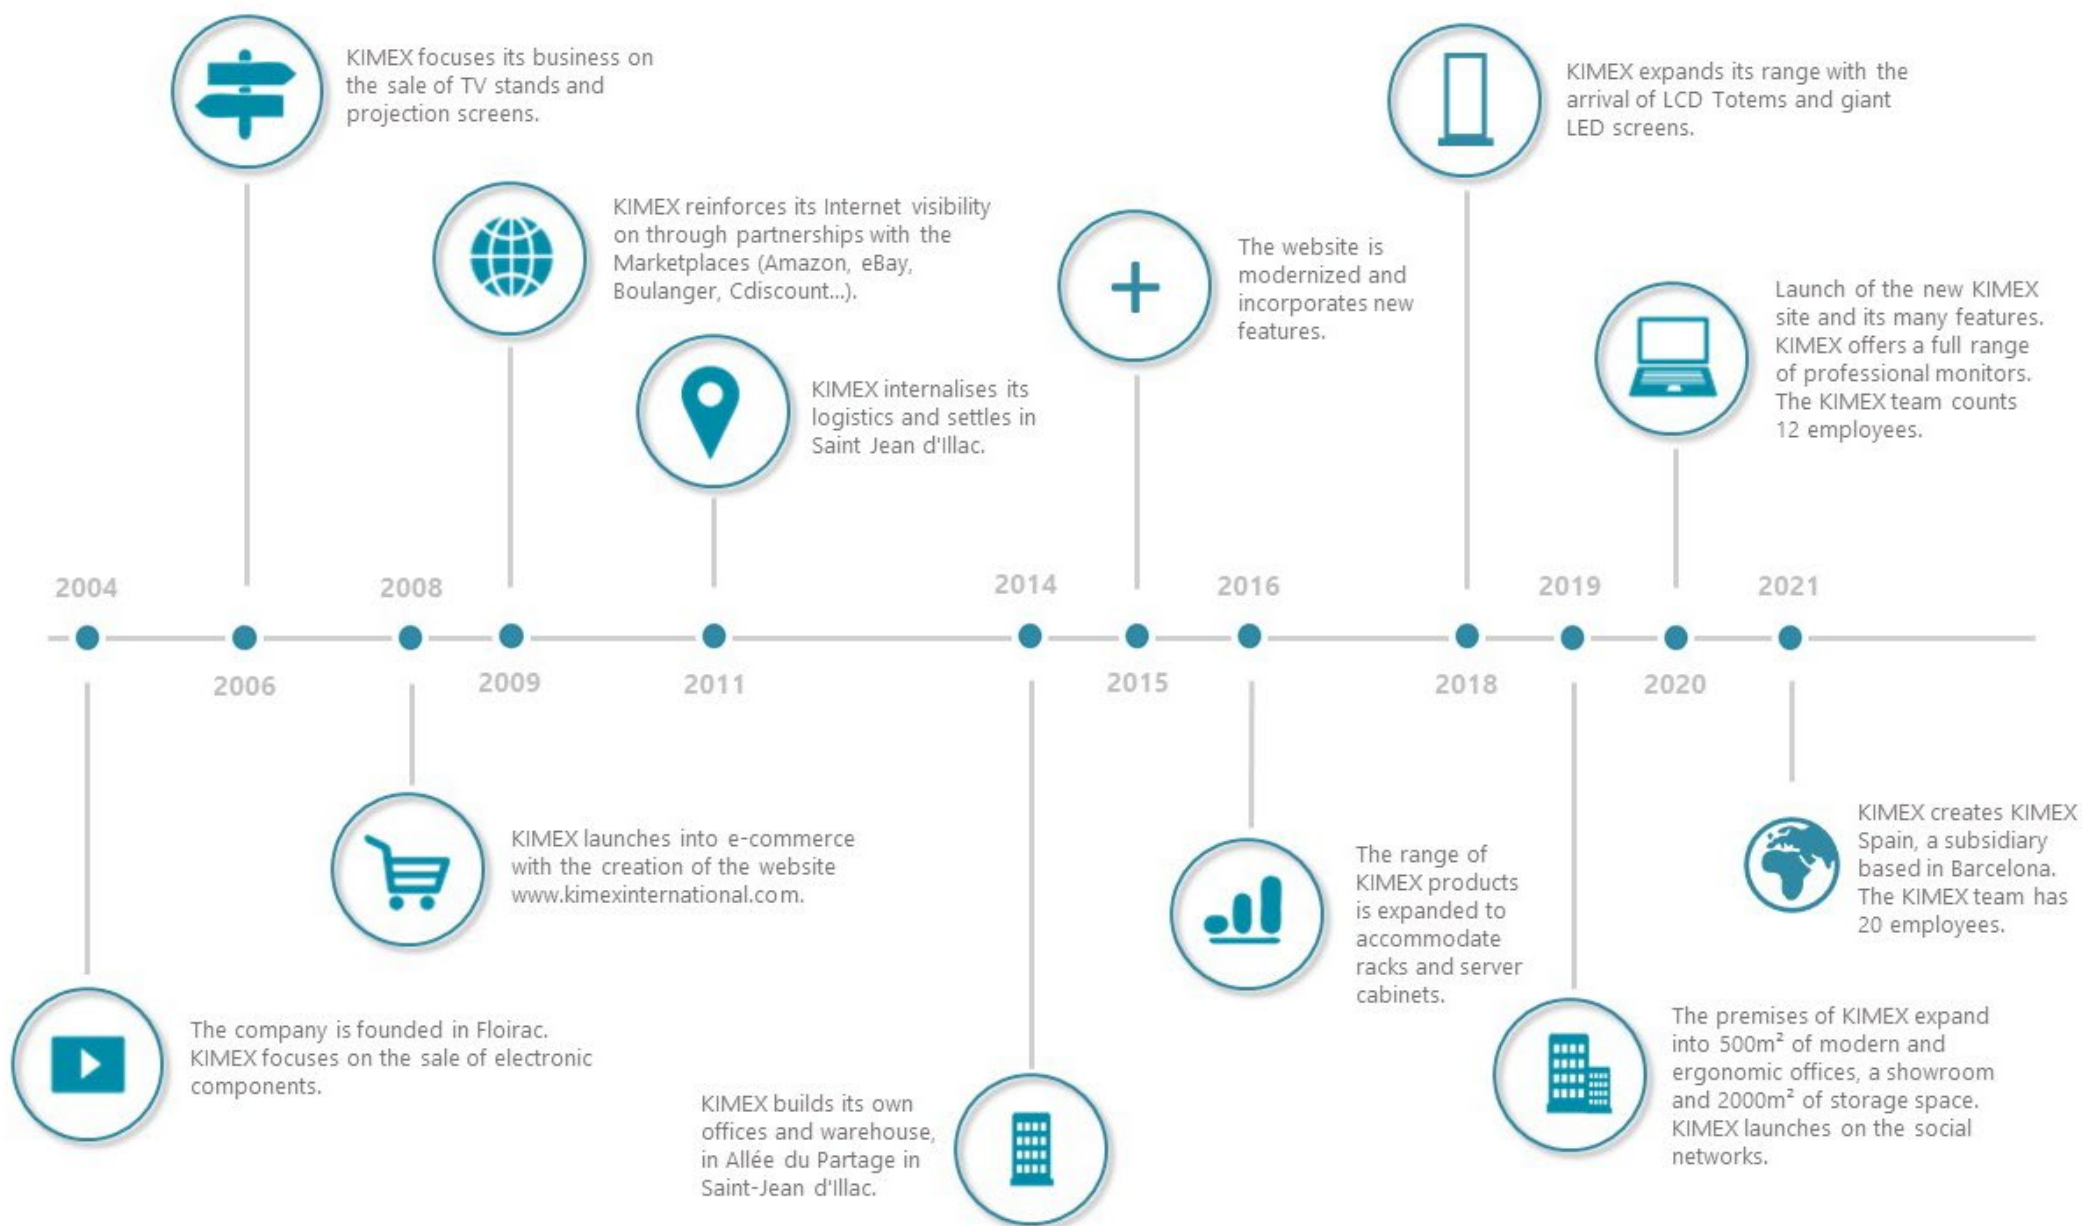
KIMEX focuses its business on the sale of TV stands and projection screens.

KIMEX reinforces its Internet visibility on through partnerships with the Marketplaces (Amazon, eBay, Boulanger, Cdiscount...).

KIMEX internalises its logistics and settles in Saint Jean d'Illac.

The website is modernized and incorporates new features.

KIMEX expands its range with the arrival of LCD Totems and giant LED screens.

Launch of the new KIMEX site and its many features. KIMEX offers a full range of professional monitors. The KIMEX team counts 12 employees.

2004

2006

2008

2009

2011

2014

2015

2016

2018

2019

2020

2021

KIMEX launches into e-commerce with the creation of the website www.kimexinternational.com.

The range of KIMEX products is expanded to accommodate racks and server cabinets.

KIMEX creates KIMEX Spain, a subsidiary based in Barcelona. The KIMEX team has 20 employees.

The company is founded in Floirac. KIMEX focuses on the sale of electronic components.

KIMEX builds its own offices and warehouse, in Allée du Partage in Saint-Jean d'Illac.

The premises of KIMEX expand into 500m² of modern and ergonomic offices, a showroom and 2000m² of storage space. KIMEX launches on the social networks.